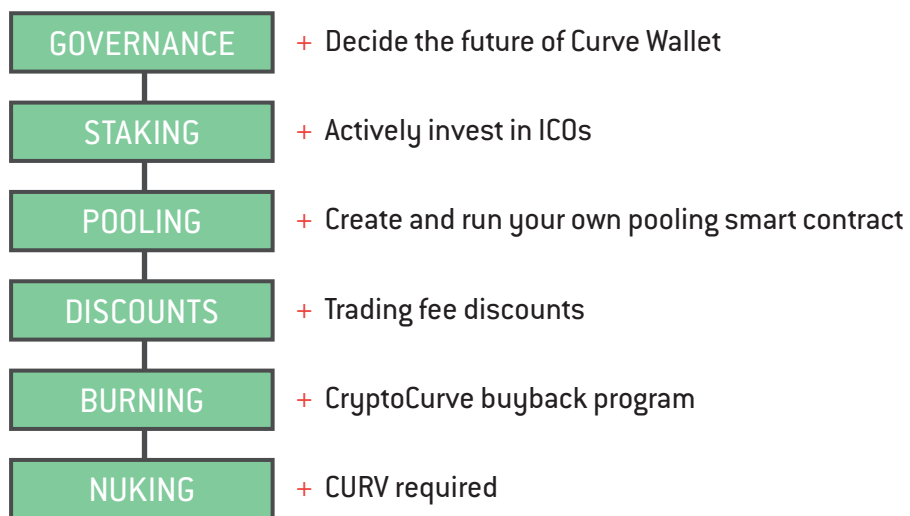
GOVERNANCE
+ Decide the future of Curve Wallet

STAKING
+ Actively invest in ICOs

POOLING
+ Create and run your own pooling smart contract

DISCOUNTS
+ Trading fee discounts

BURNING
+ CryptoCurve buyback program

NUKING
+ CURV required